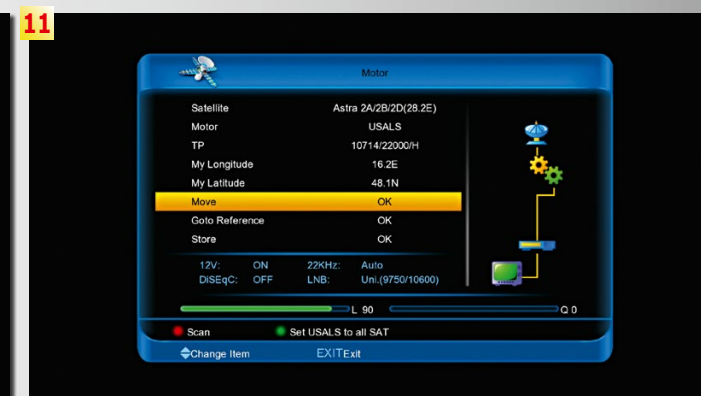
11

Motor

| Satellite | Astra 2A/2B/2D(28.2E) |
|---|---|
| Motor | USALS |
| TP | 10714/22000/H |
| My Longitude | 16.2E |
| My Latitude | 48.1N |
| Move | OK |
| Goto Reference | OK |
| Store | OK |

12V: ON 22KHz: Auto
DiSEqC: OFF LNB: Uni.(9750/10600)

L 90 Q 0

Scan Set USALS to all SAT

Change Item EXIT Exit